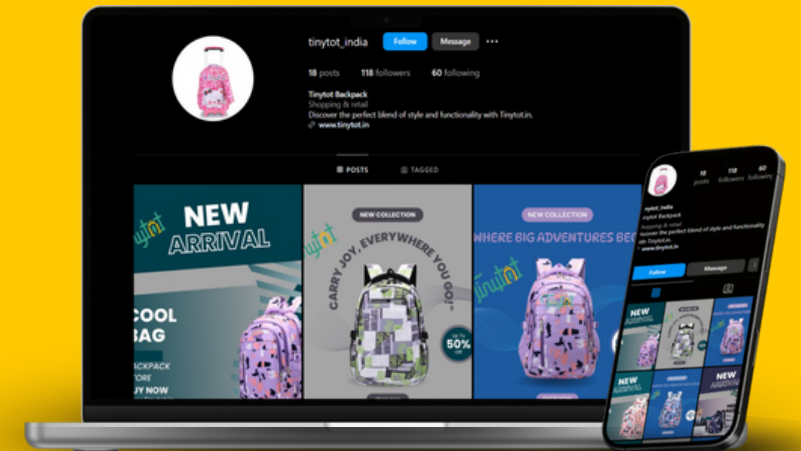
tinytot_india Follow Message ...

18 posts 118 followers 60 following

Tinytot Backpack
Shopping & retail
Discover the perfect blend of style and functionality with Tinytot.in.
www.tinytot.in

POSTS TAGGED

tinytot
NEW ARRIVAL
COOL BAG
BACKPACK
STORE
BUY NOW

NEW COLLECTION
tinytot
CARRY JOY, EVERYWHERE YOU GO!
Up to 50% Off

NEW COLLECTION
WHERE BIG ADVENTURES BE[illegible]
Tinytot

tinytot_india
18 posts 118 followers 60 following
Tinytot Backpack
Shopping & retail
Discover the perfect blend of style and functionality with Tinytot.in
www.tinytot.in
Follow Message

NEW ARRIVAL
NEW ARRIVAL
NEW ARRIVAL